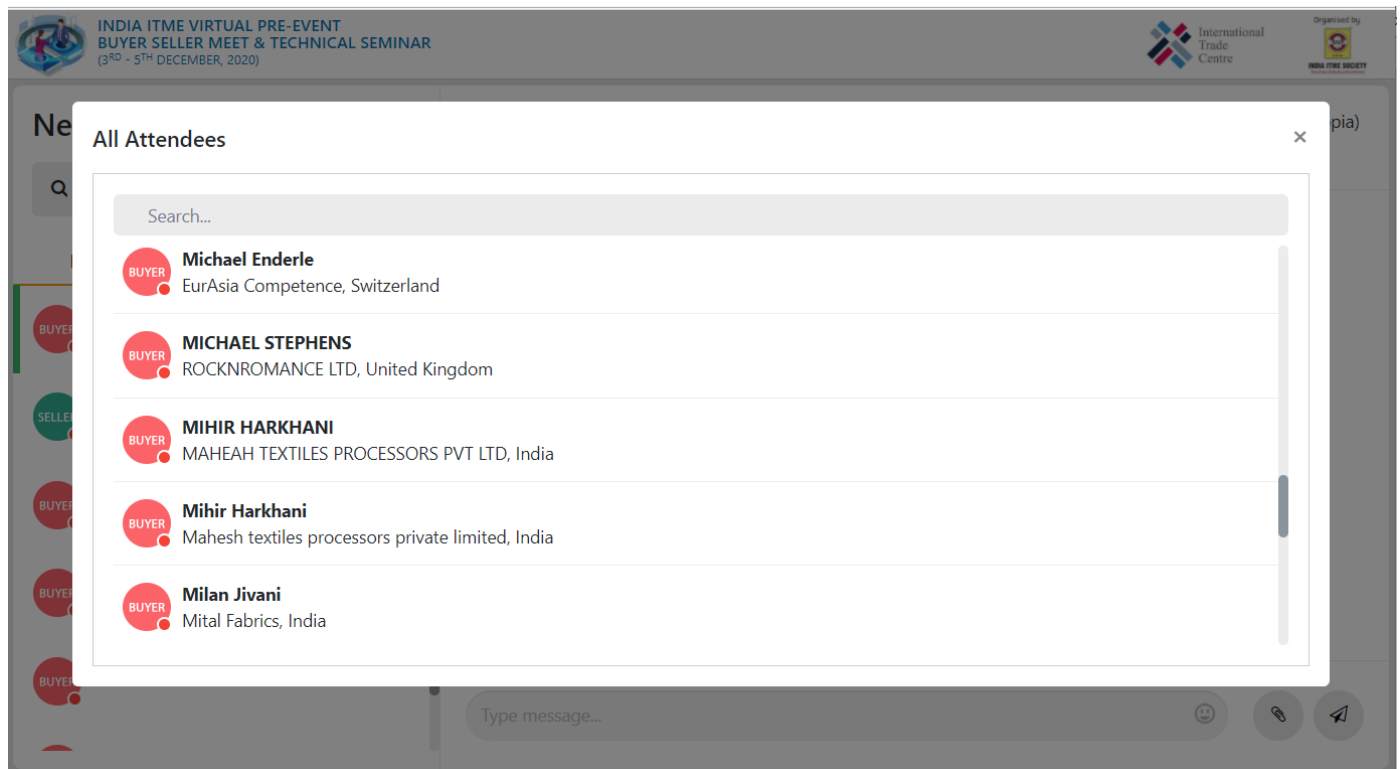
INDIA ITME VIRTUAL PRE-EVENT
BUYER SELLER MEET & TECHNICAL SEMINAR
(3$^{RD}$ - 5$^{TH}$ DECEMBER, 2020)

International Trade Centre

Organised by
INDIA ITME SOCIETY

Ne

pia)

BUYER
SELLER
BUYER
BUYER
BUYER

All Attendees

×

Search...

BUYER
Michael Enderle
EurAsia Competence, Switzerland

BUYER
MICHAEL STEPHENS
ROCKNROMANCE LTD, United Kingdom

BUYER
MIHIR HARKHANI
MAHEAH TEXTILES PROCESSORS PVT LTD, India

BUYER
Mihir Harkhani
Mahesh textiles processors private limited, India

BUYER
Milan Jivani
Mital Fabrics, India

Type message...